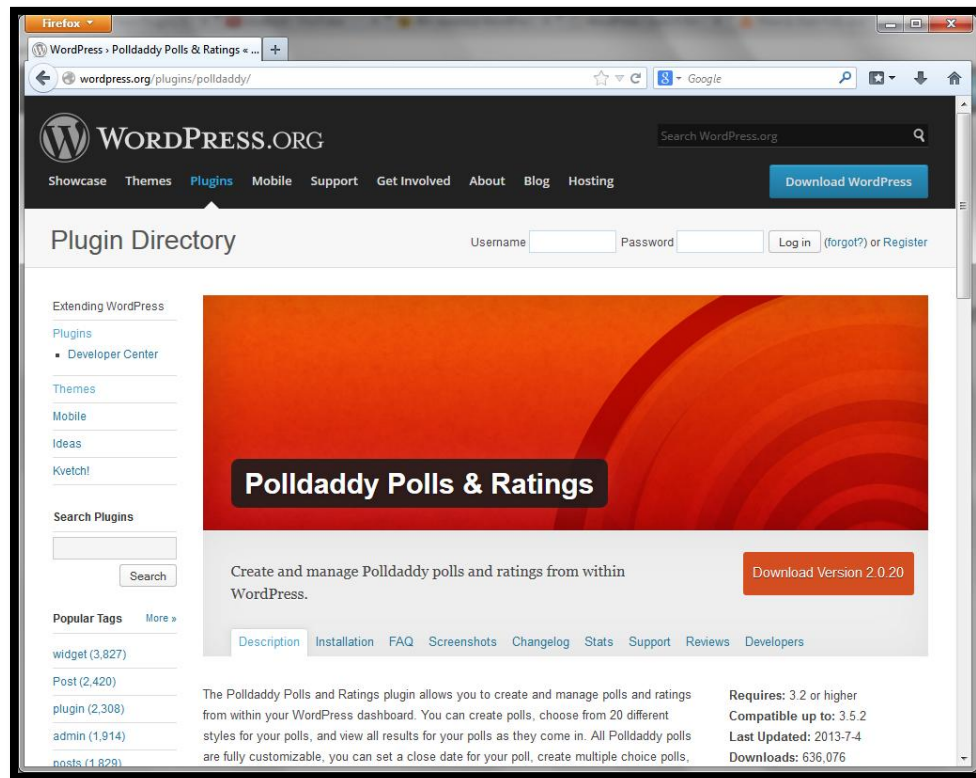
Firefox

WordPress › Polldaddy Polls & Ratings « ...

wordpress.org/plugins/polldaddy/

Google

WORDPRESS.ORG

Search WordPress.org

Showcase Themes Plugins Mobile Support Get Involved About Blog Hosting

Download WordPress

Plugin Directory

Username Password Log in (forgot?) or Register

Extending WordPress

Plugins

- Developer Center

Themes

Mobile

Ideas

Kvetch!

Search Plugins

Search

Popular Tags More »

widget (3,827)

Post (2,420)

plugin (2,308)

admin (1,914)

posts (1,829)

Polldaddy Polls & Ratings

Create and manage Polldaddy polls and ratings from within WordPress.

Download Version 2.0.20

Description Installation FAQ Screenshots Changelog Stats Support Reviews Developers

The Polldaddy Polls and Ratings plugin allows you to create and manage polls and ratings from within your WordPress dashboard. You can create polls, choose from 20 different styles for your polls, and view all results for your polls as they come in. All Polldaddy polls are fully customizable, you can set a close date for your poll, create multiple choice polls,

Requires: 3.2 or higher

Compatible up to: 3.5.2

Last Updated: 2013-7-4

Downloads: 636,076